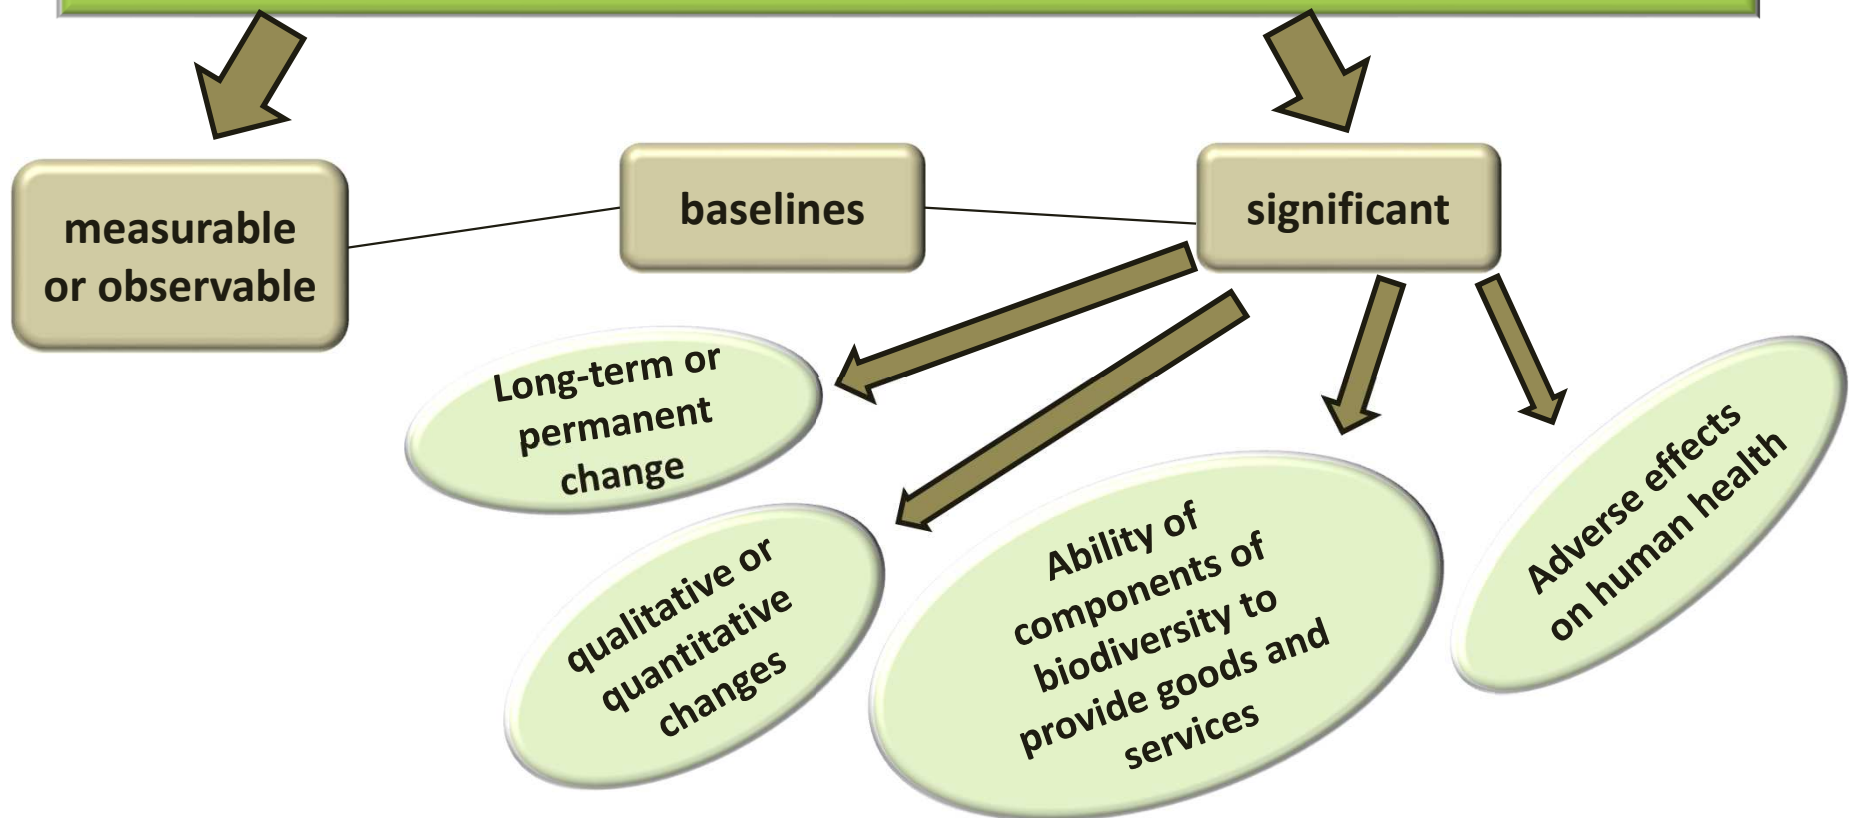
measurable or observable

baselines

significant

Long-term or permanent change

qualitative or quantitative changes

Ability of components of biodiversity to provide goods and services

Adverse effects on human health